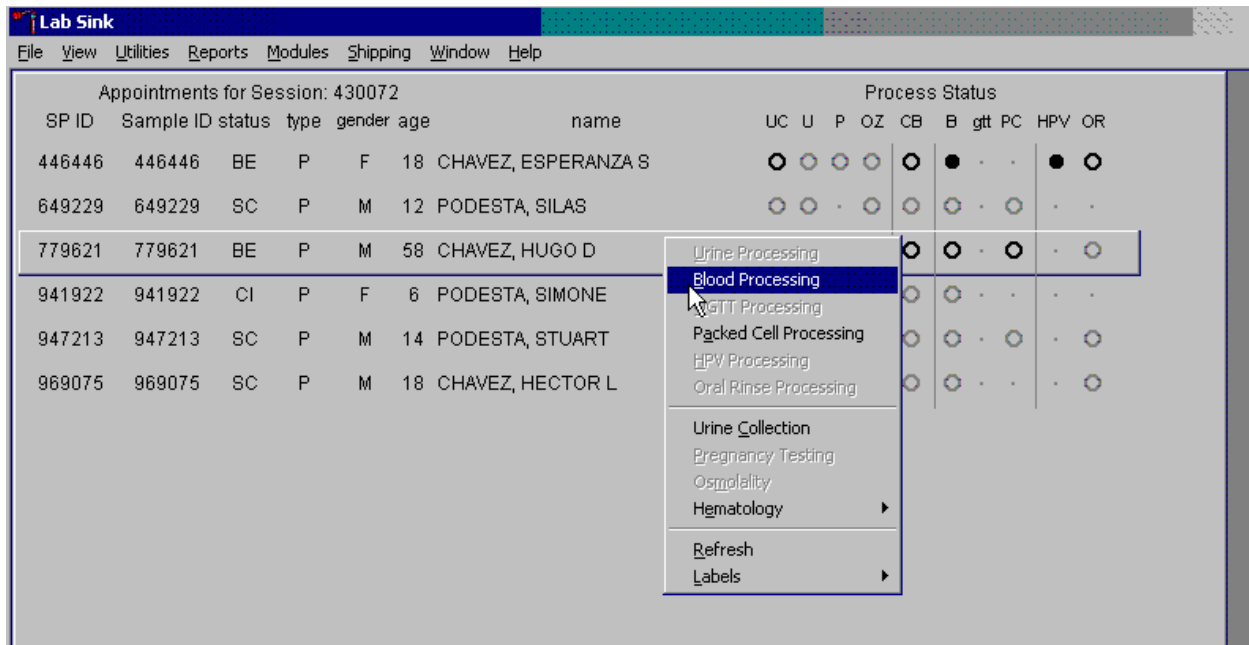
Lab Sink

File View Utilities Reports Modules Shipping Window Help

Appointments for Session: 430072

Process Status

| SP ID | Sample ID | status | type | gender | age | name | UC | U | P | OZ | CB | B | gtt | PC | HPV | OR |
|---|---|---|---|---|---|---|---|---|---|---|---|---|---|---|---|---|
| 446446 | 446446 | BE | P | F | 18 | CHAVEZ, ESPERANZA S | | | | | | | | | | |
| 649229 | 649229 | SC | P | M | 12 | PODESTA, SILAS | | | | | | | | | | |
| 779621 | 779621 | BE | P | M | 58 | CHAVEZ, HUGO D | | | | | | | | | | |
| 941922 | 941922 | CI | P | F | 6 | PODESTA, SIMONE | | | | | | | | | | |
| 947213 | 947213 | SC | P | M | 14 | PODESTA, STUART | | | | | | | | | | |
| 969075 | 969075 | SC | P | M | 18 | CHAVEZ, HECTOR L | | | | | | | | | | |

Urine Processing
Blood Processing
OGTT Processing
Packed Cell Processing
HPV Processing
Oral Rinse Processing
Urine Collection
Pregnancy Testing
Osmolality
Hematology
Refresh
Labels